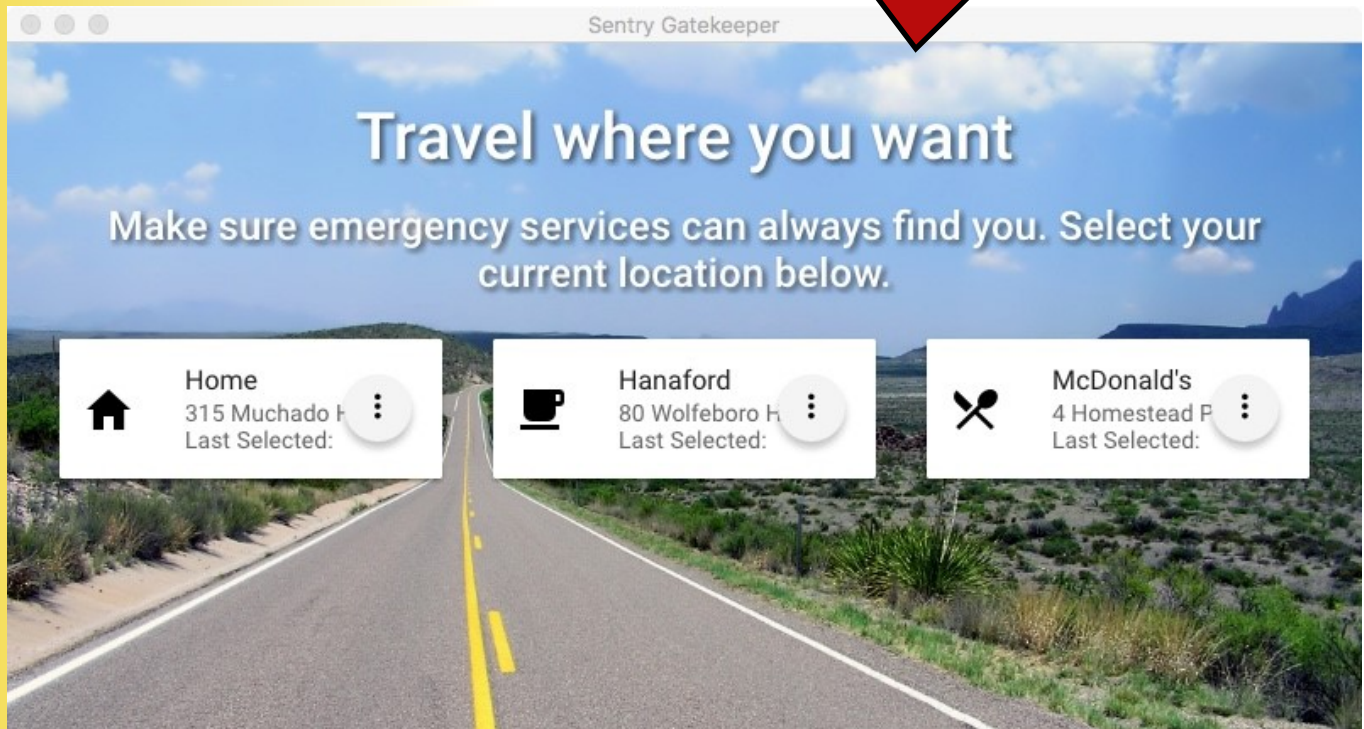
Sentry Gatekeeper

Travel where you want

Make sure emergency services can always find you. Select your current location below.

Home
315 Muchado H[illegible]
Last Selected:

Hanaford
80 Wolfeboro H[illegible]
Last Selected:

McDonald's
4 Homestead P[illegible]
Last Selected: